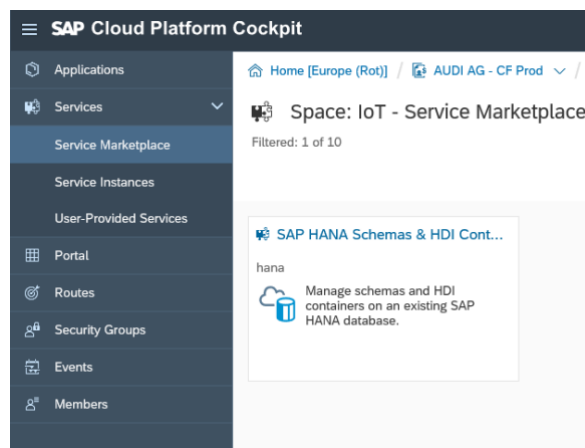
SAP Cloud Platform Cockpit

Applications
Services
Service Marketplace
Service Instances
User-Provided Services
Portal
Routes
Security Groups
Events
Members

Home [Europe (Rot)] / AUDI AG - CF Prod /

Space: IoT - Service Marketplace

Filtered: 1 of 10

SAP HANA Schemas & HDI Cont...

hana

Manage schemas and HDI containers on an existing SAP HANA database.